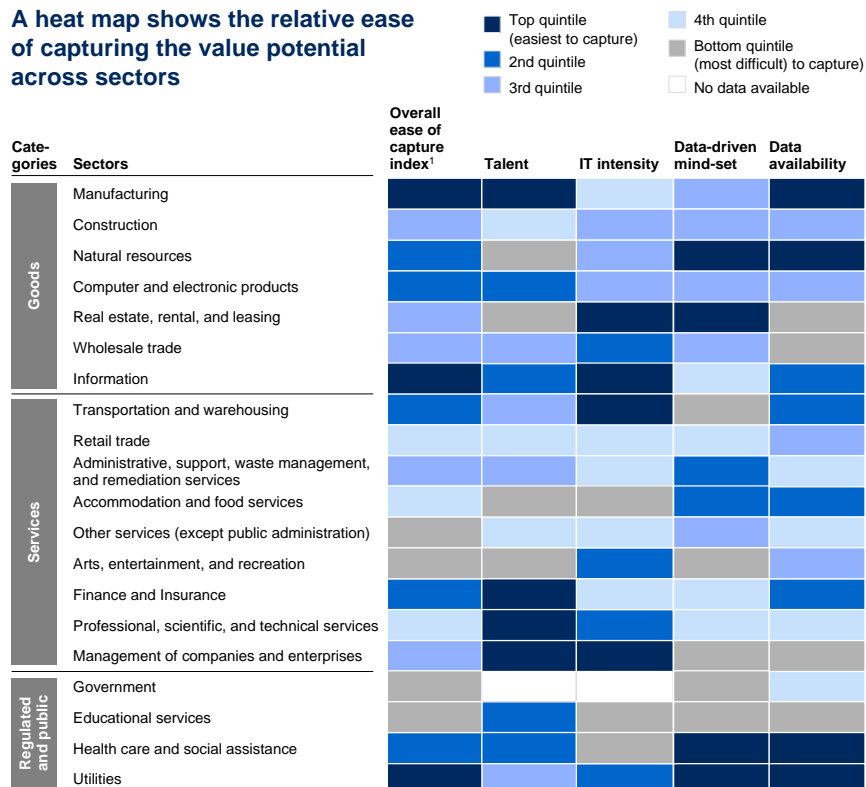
A heat map shows the relative ease of capturing the value potential across sectors

Top quintile (easiest to capture)
2nd quintile
3rd quintile
4th quintile
Bottom quintile (most difficult) to capture)
No data available

| Categories | Sectors | Overall ease of capture index$^1$ | Talent | IT intensity | Data-driven mind-set | Data availability |
|---|---|---|---|---|---|---|
| Goods | Manufacturing | | | | | |
| | Construction | | | | | |
| | Natural resources | | | | | |
| | Computer and electronic products | | | | | |
| | Real estate, rental, and leasing | | | | | |
| | Wholesale trade | | | | | |
| | Information | | | | | |
| Services | Transportation and warehousing | | | | | |
| | Retail trade | | | | | |
| | Administrative, support, waste management, and remediation services | | | | | |
| | Accommodation and food services | | | | | |
| | Other services (except public administration) | | | | | |
| | Arts, entertainment, and recreation | | | | | |
| | Finance and Insurance | | | | | |
| | Professional, scientific, and technical services | | | | | |
| | Management of companies and enterprises | | | | | |
| Regulated and public | Government | | | | | |
| | Educational services | | | | | |
| | Health care and social assistance | | | | | |
| | Utilities | | | | | |